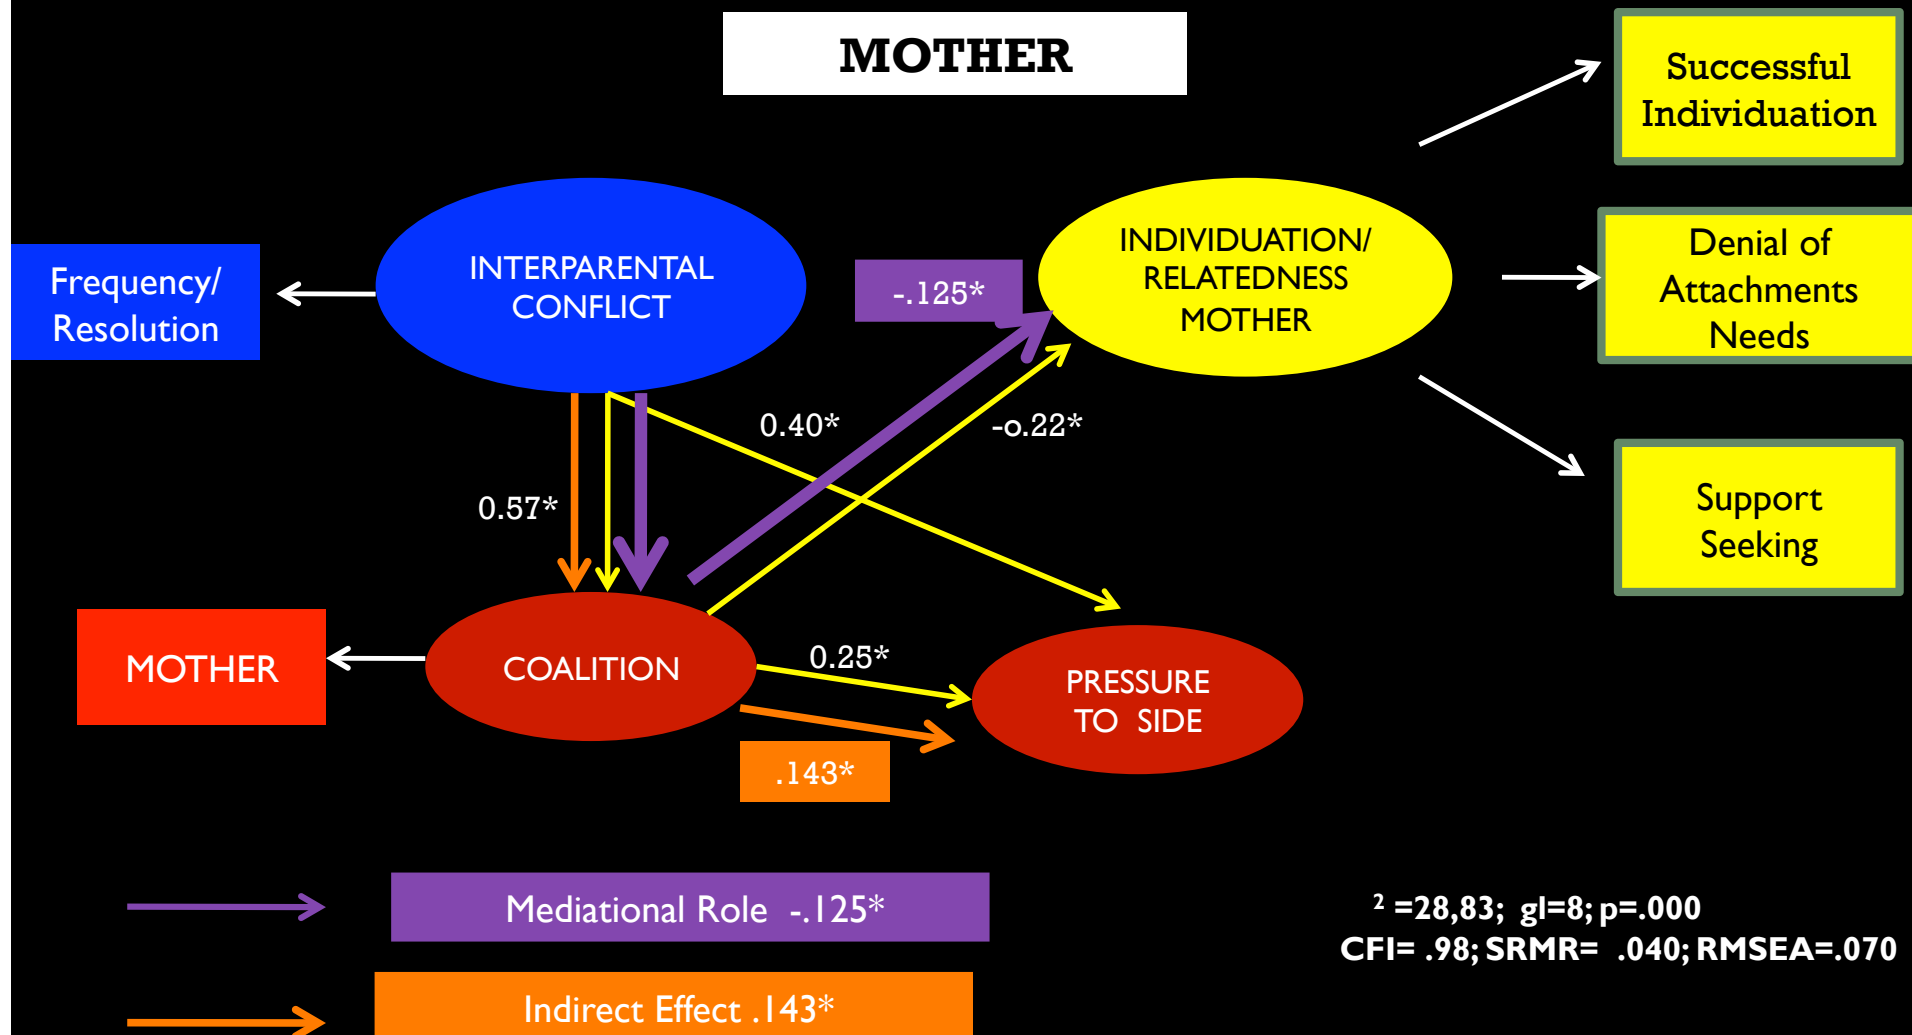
MOTHER

Successful Individuation

Frequency/ Resolution

INTERPARENTAL CONFLICT

-.125*

INDIVIDUATION/ RELATEDNESS MOTHER

Denial of Attachments Needs

0.40*

-o.22*

Support Seeking

0.57*

MOTHER

COALITION

0.25*

PRESSURE TO SIDE

.143*

Mediational Role -.125*

Indirect Effect .143*

$^2$ =28,83; gl=8; p=.000
CFI= .98; SRMR= .040; RMSEA=.070